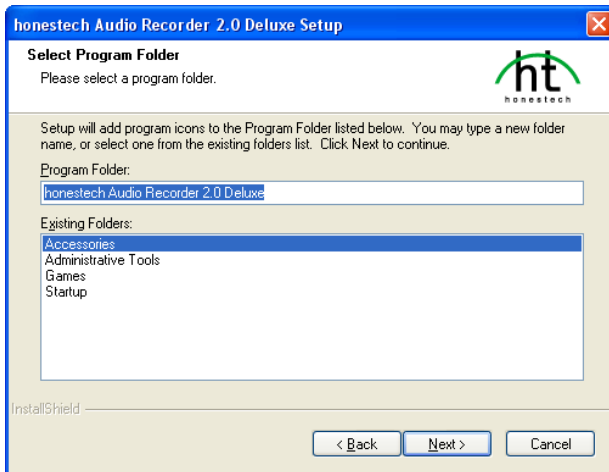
honestech Audio Recorder 2.0 Deluxe Setup

Select Program Folder
Please select a program folder.

ht
honestech

Setup will add program icons to the Program Folder listed below. You may type a new folder name, or select one from the existing folders list. Click Next to continue.

Program Folder:
honestech Audio Recorder 2.0 Deluxe

Existing Folders:
Accessories
Administrative Tools
Games
Startup

InstallShield

< Back
Next >
Cancel